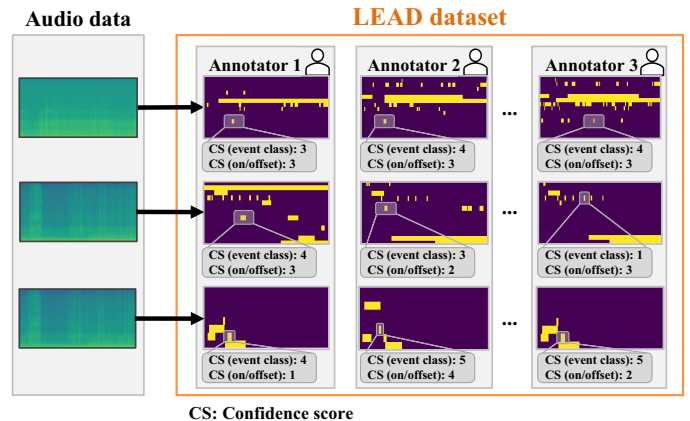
Audio data

LEAD dataset

Annotator 1

CS (event class): 3
CS (on/offset): 3

CS (event class): 4
CS (on/offset): 3

CS (event class): 4
CS (on/offset): 1

Annotator 2

CS (event class): 4
CS (on/offset): 3

CS (event class): 3
CS (on/offset): 2

CS (event class): 5
CS (on/offset): 4

...

...

...

Annotator 3

CS (event class): 4
CS (on/offset): 3

CS (event class): 1
CS (on/offset): 3

CS (event class): 5
CS (on/offset): 2

CS: Confidence score